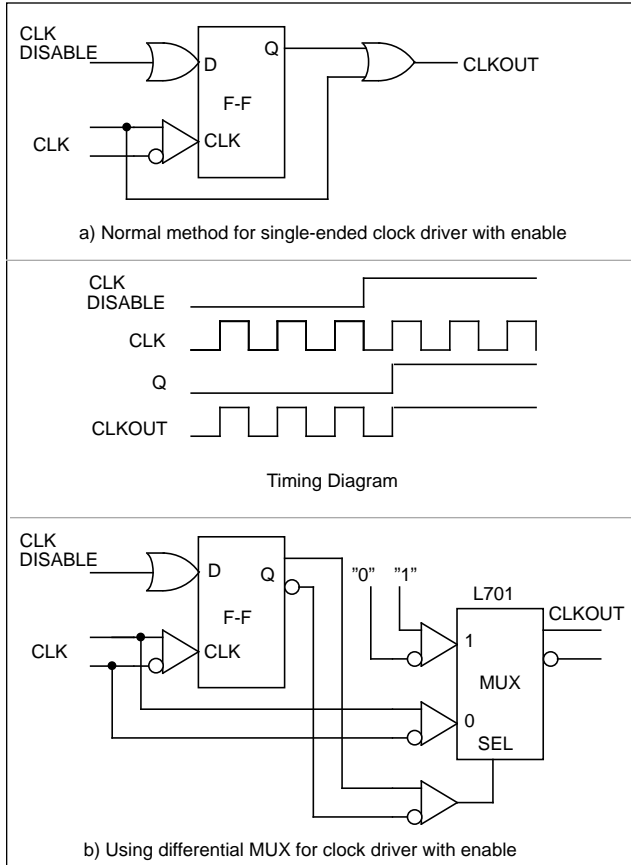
CLK DISABLE
D
Q
F-F
CLK
CLK
CLKOUT

a) Normal method for single-ended clock driver with enable

CLK DISABLE
CLK
Q
CLKOUT

Timing Diagram

CLK DISABLE
D
Q
F-F
CLK
CLK
"0"
"1"
L701
CLKOUT
1
MUX
0
SEL

b) Using differential MUX for clock driver with enable